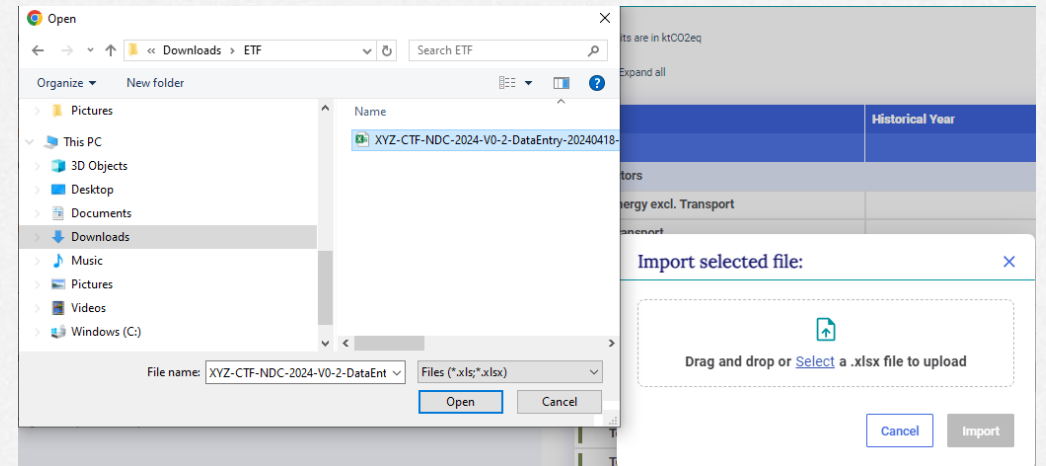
Open

« Downloads > ETF

Search ETF

Organize ▾ New folder

Pictures
This PC
3D Objects
Desktop
Documents
Downloads
Music
Pictures
Videos
Windows (C:)

Name

XYZ-CTF-NDC-2024-V0-2-DataEntry-20240418-

File name: XYZ-CTF-NDC-2024-V0-2-DataEnt

Files (*.xls;*.xlsx)

Open

Cancel

its are in ktCO2eq

Expand all

Historical Year

tors

nergy excl. Transport

ransport

Import selected file:

Drag and drop or Select a .xlsx file to upload

Cancel

Import